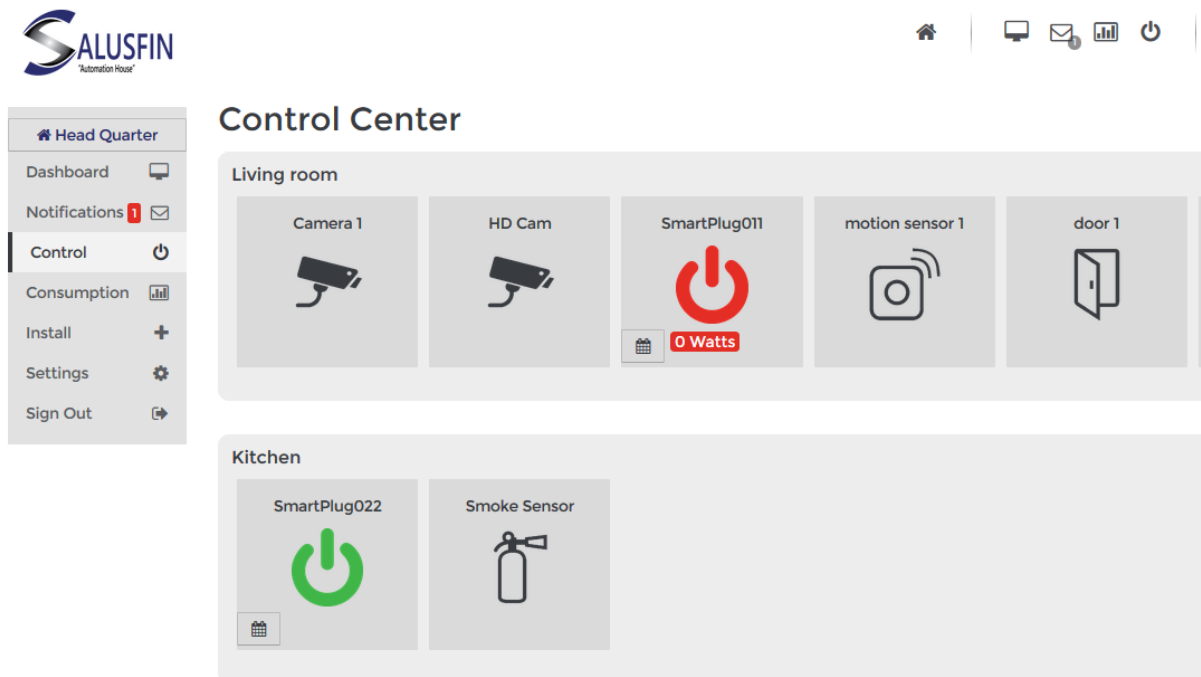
SALUSFIN
"Automation House"

1

Head Quarter
Dashboard
Notifications 1
Control
Consumption
Install
Settings
Sign Out

Control Center

Living room

Camera 1

HD Cam

SmartPlug011
0 Watts

motion sensor 1

door 1

Kitchen

SmartPlug022

Smoke Sensor